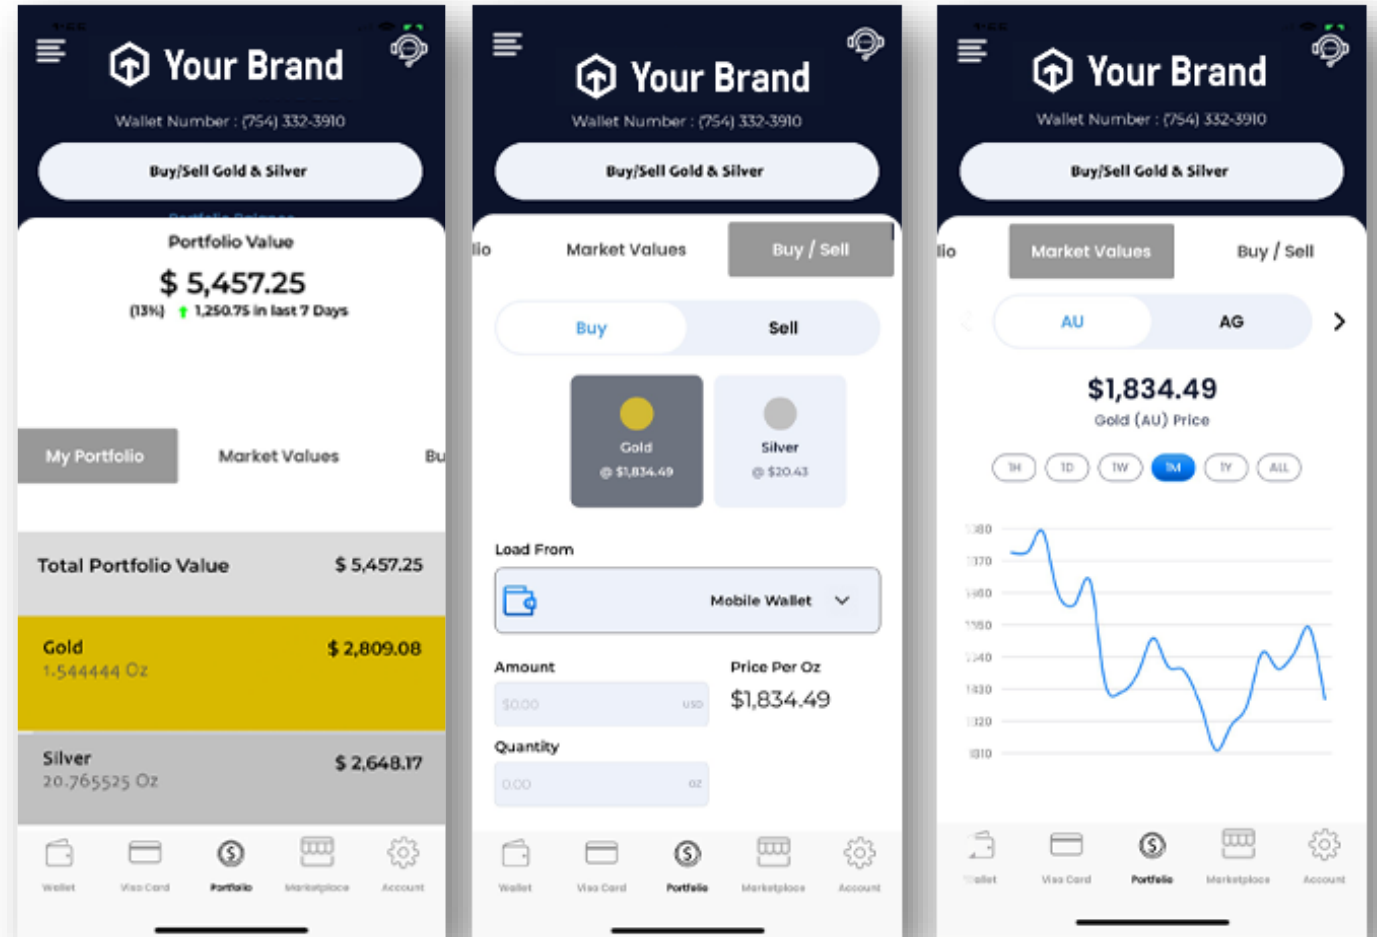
Your Brand

Wallet Number : (754) 332-3910

Buy/Sell Gold & Silver

Portfolio Value

$ 5,457.25

(13%) 1,250.75 in last 7 Days

My Portfolio

Market Values

Bu

Total Portfolio Value $ 5,457.25

Gold 1.544444 Oz $ 2,809.08

Silver 20.765525 Oz $ 2,648.17

Wallet Visa Card Portfolio Marketplace Account

Your Brand

Wallet Number : (754) 332-3910

Buy/Sell Gold & Silver

lio Market Values Buy / Sell

Buy Sell

Gold @ $1,834.49

Silver @ $20.43

Load From

Mobile Wallet

Amount

$0.00 USD

Price Per Oz

$1,834.49

Quantity

0.00 oz

Wallet Visa Card Portfolio Marketplace Account

Your Brand

Wallet Number : (754) 332-3910

Buy/Sell Gold & Silver

lio Market Values Buy / Sell

AU AG

$1,834.49

Gold (AU) Price

1H 1D 1W 1M 1Y ALL

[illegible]380
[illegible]370
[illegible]360
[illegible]350
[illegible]340
1830
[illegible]320
1810

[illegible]allet Visa Card Portfolio Marketplace Account